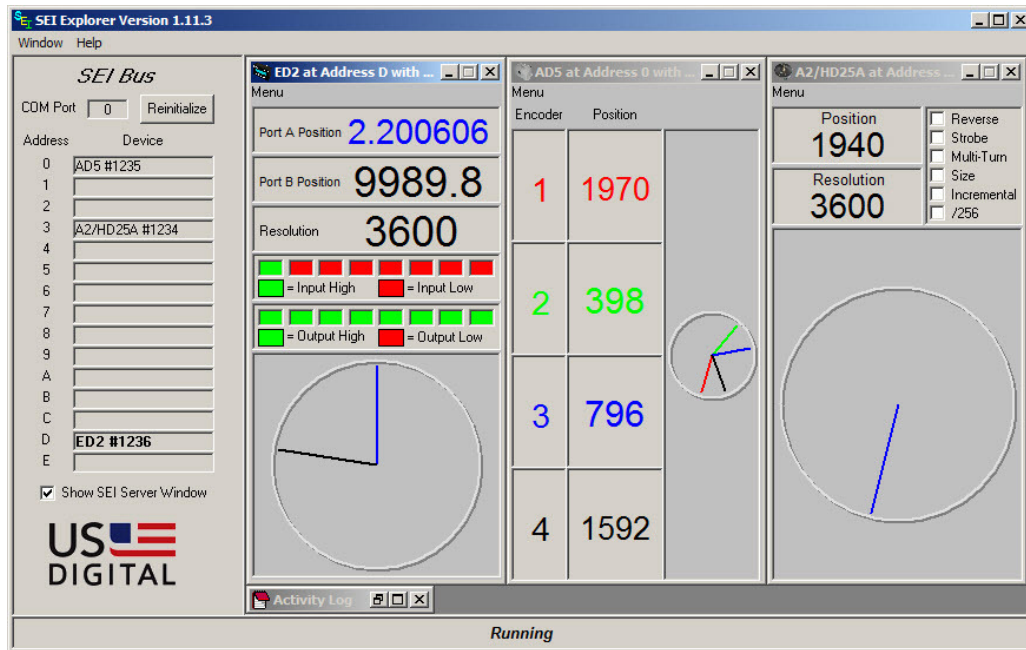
SEI Explorer Version 1.11.3

Window Help

SEI Bus

COM Port 0 Reinitialize

Address Device

| Address | Device |
|---|---|
| 0 | AD5 #1235 |
| 1 | |
| 2 | |
| 3 | A2/HD25A #1234 |
| 4 | |
| 5 | |
| 6 | |
| 7 | |
| 8 | |
| 9 | |
| A | |
| B | |
| C | |
| D | ED2 #1236 |
| E | |

Show SEI Server Window

US DIGITAL

ED2 at Address D with ...

Menu

Port A Position 2.200606

Port B Position 9989.8

Resolution 3600

= Input High = Input Low

= Output High = Output Low

AD5 at Address 0 with ...

Menu

| Encoder | Position |
|---|---|
| 1 | 1970 |
| 2 | 398 |
| 3 | 796 |
| 4 | 1592 |

A2/HD25A at Address ...

Menu

Position 1940

Resolution 3600

Reverse
Strobe
Multi-Turn
Size
Incremental
/256

Activity Log

Running